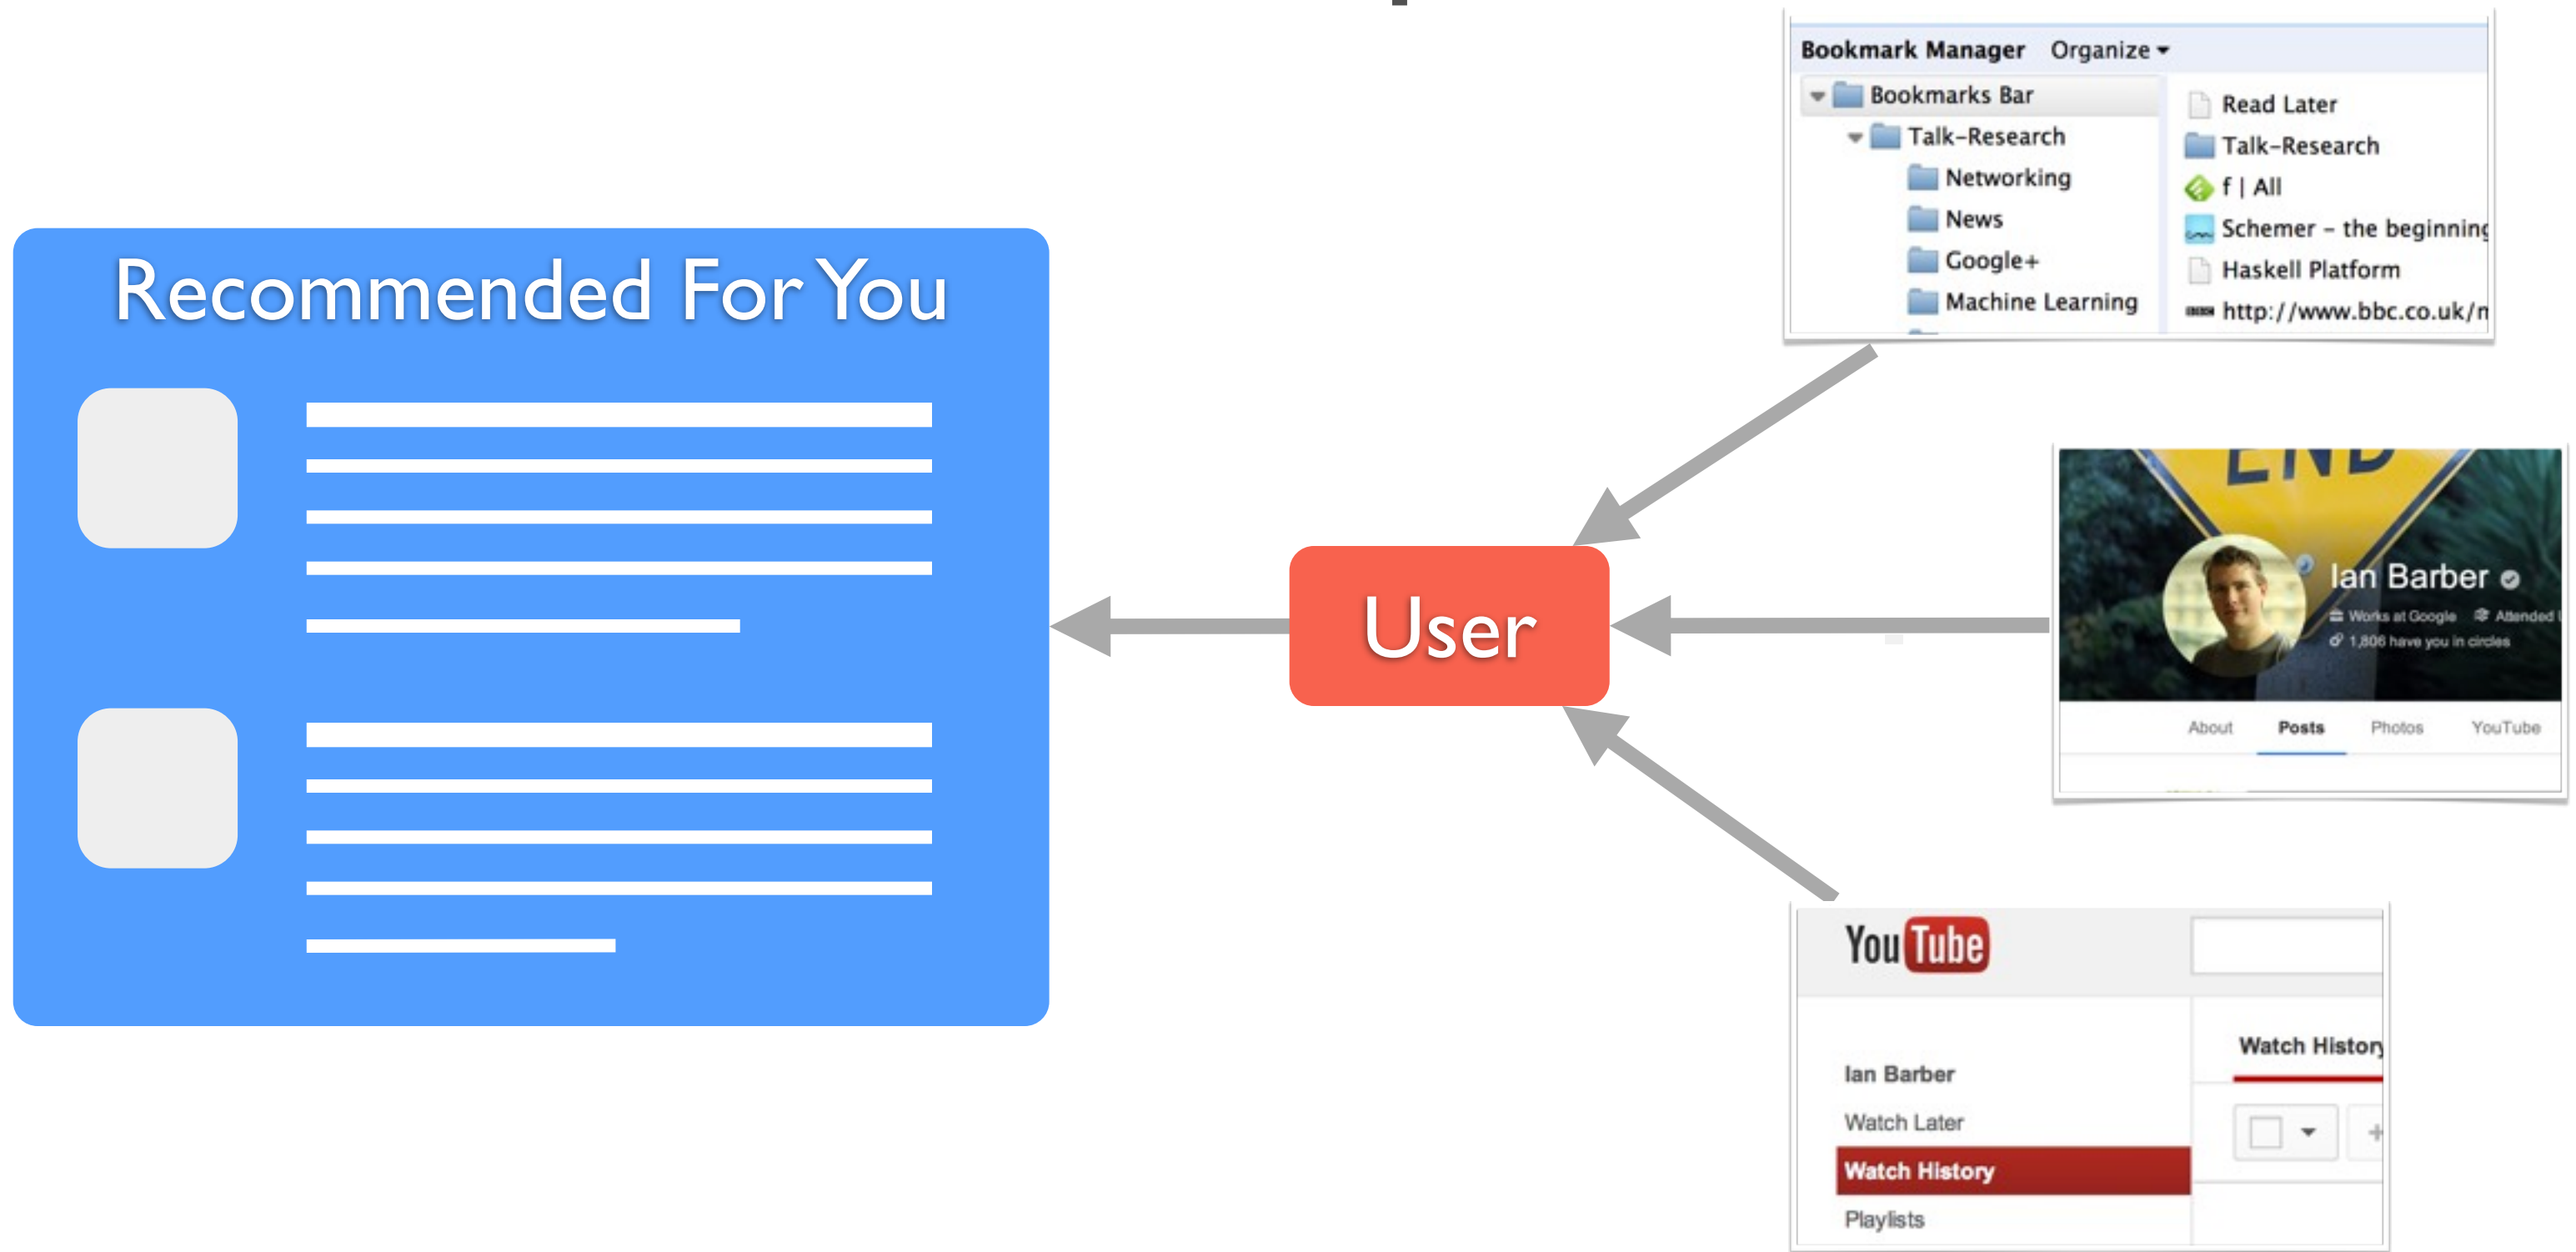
Recommended For You

User

Bookmark Manager Organize

Bookmarks Bar
Talk-Research
Networking
News
Google+
Machine Learning

Read Later
Talk-Research
f | All
Schemer – the beginning
Haskell Platform
http://www.bbc.co.uk/n

END

Ian Barber
Works at Google Attended
1,806 have you in circles

About Posts Photos YouTube

YouTube

Ian Barber
Watch Later
Watch History
Playlists

Watch History